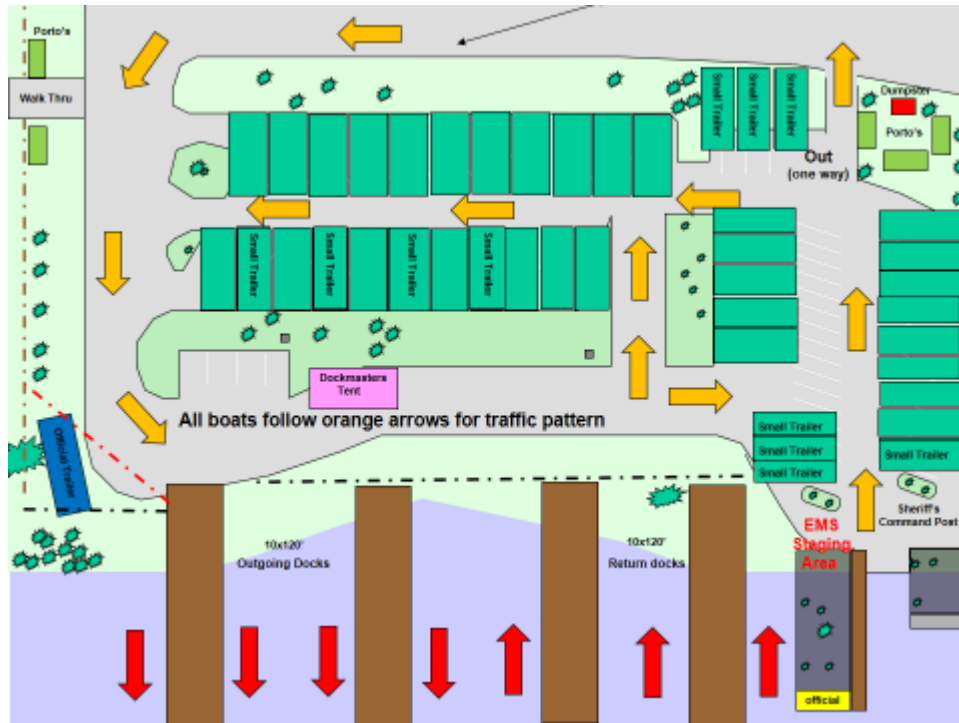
Porto's

Walk Thru

Small Trailer

Small Trailer

Small Trailer

Dumpster

Porto's

Out
(one way)

Small Trailer

Small Trailer

Small Trailer

Small Trailer

Dockmasters
Tent

All boats follow orange arrows for traffic pattern

Official Trailer

Small Trailer

Small Trailer

Small Trailer

Small Trailer

Sheriff's
Command Post

10x120'
Outgoing Docks

10x120'
Return docks

EMS
Staging
Area

official